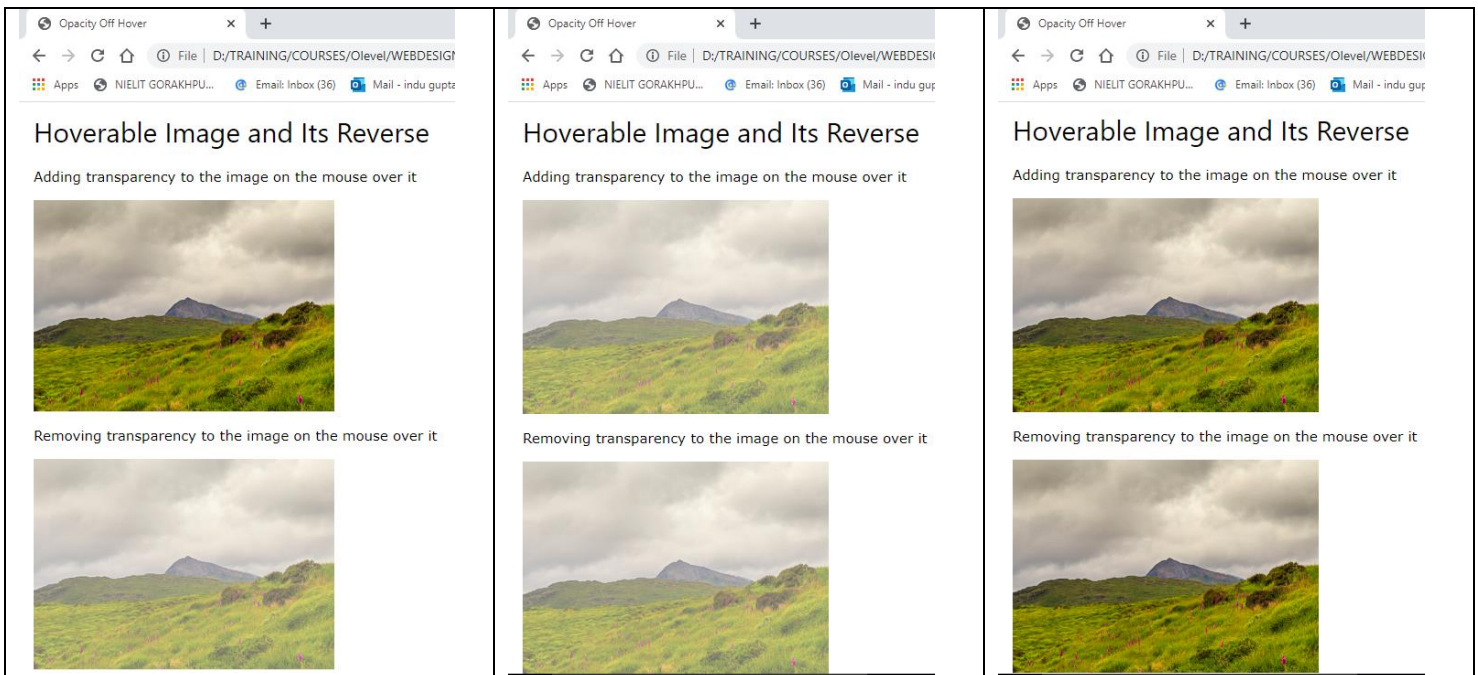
Opacity Off Hover ×  +
File | D:/TRAINING/COURSES/Olevel/WEBDESIGN
Apps  NIELIT GORAKHPU...  Email: Inbox (36)  Mail - indu gupta

Hoverable Image and Its Reverse

Adding transparency to the image on the mouse over it

Removing transparency to the image on the mouse over it

Opacity Off Hover ×  +
File | D:/TRAINING/COURSES/Olevel/WEBDESI(
Apps  NIELIT GORAKHPU...  Email: Inbox (36)  Mail - indu gup

Hoverable Image and Its Reverse

Adding transparency to the image on the mouse over it

Removing transparency to the image on the mouse over it

Opacity Off Hover ×  +
File | D:/TRAINING/COURSES/Olevel/WEBDESI(
Apps  NIELIT GORAKHPU...  Email: Inbox (36)  Mail - indu gup

Hoverable Image and Its Reverse

Adding transparency to the image on the mouse over it

Removing transparency to the image on the mouse over it